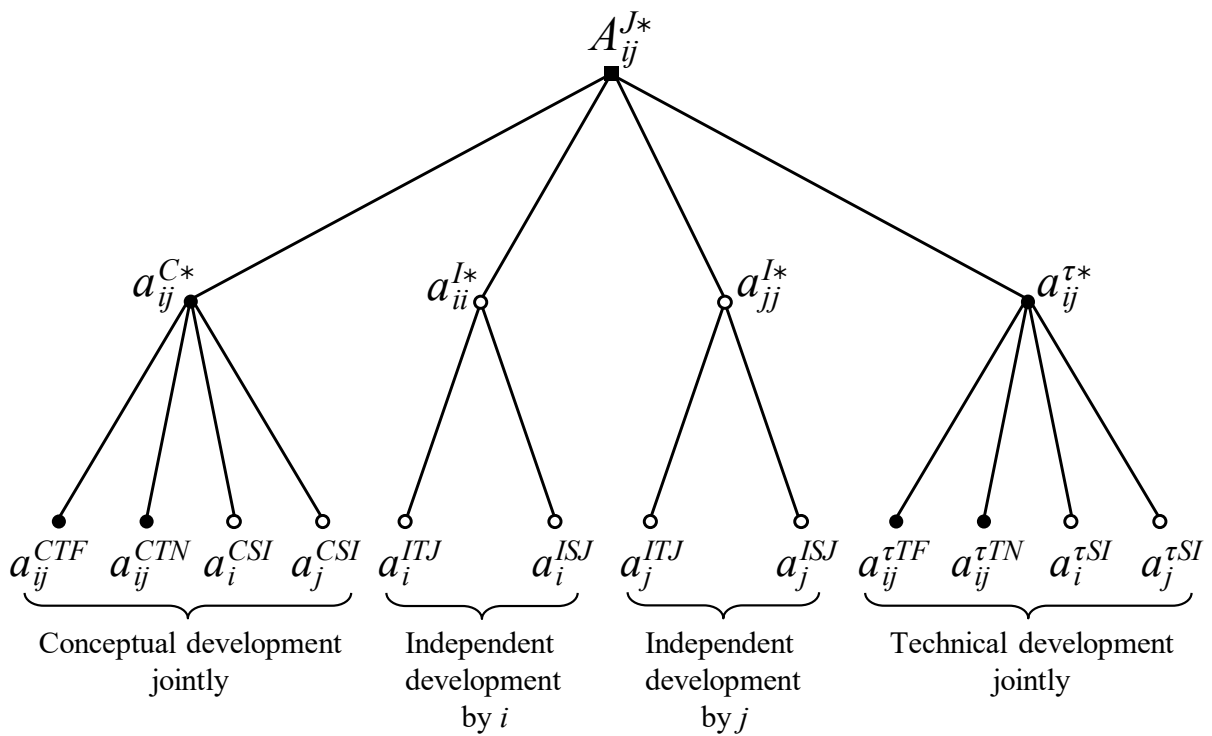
$A_{ij}^{J*}$

$a_{ij}^{C*}$

$a_{ii}^{I*}$

$a_{jj}^{I*}$

$a_{ij}^{\tau*}$

$a_{ij}^{CTF}$ $a_{ij}^{CTN}$ $a_{i}^{CSI}$ $a_{j}^{CSI}$

$a_{i}^{ITJ}$ $a_{i}^{ISJ}$

$a_{j}^{ITJ}$ $a_{j}^{ISJ}$

$a_{ij}^{\tau TF}$ $a_{ij}^{\tau TN}$ $a_{i}^{\tau SI}$ $a_{j}^{\tau SI}$

Conceptual development jointly

Independent development by $i$

Independent development by $j$

Technical development jointly